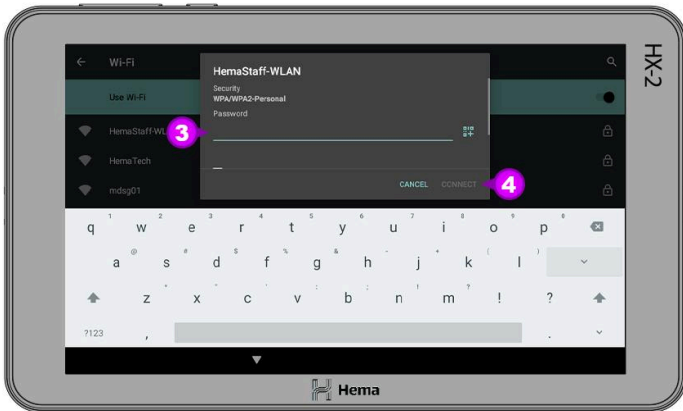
HX-2

Wi-Fi

Use Wi-Fi

HemaStaff-WL

HemaTech

mdsg01

HemaStaff-WLAN

Security
WPA/WPA2-Personal

Password

3

CANCEL CONNECT

4

1 2 3 4 5 6 7 8 9 0
q w e r t y u i o p

@ # $ % & - + ( )
a s d f g h j k l

* " ' : ; ! ?
z x c v b n m ! ?

?123 , .

Hema